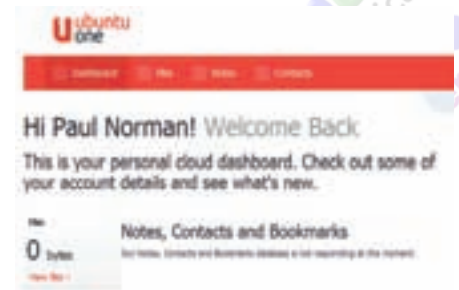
ubuntu one

Dashboard Files Notes Contacts

Hi Paul Norman! Welcome Back

This is your personal cloud dashboard. Check out some of your account details and see what's new.

Files
0 bytes
View files ›

Notes, Contacts and Bookmarks
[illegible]